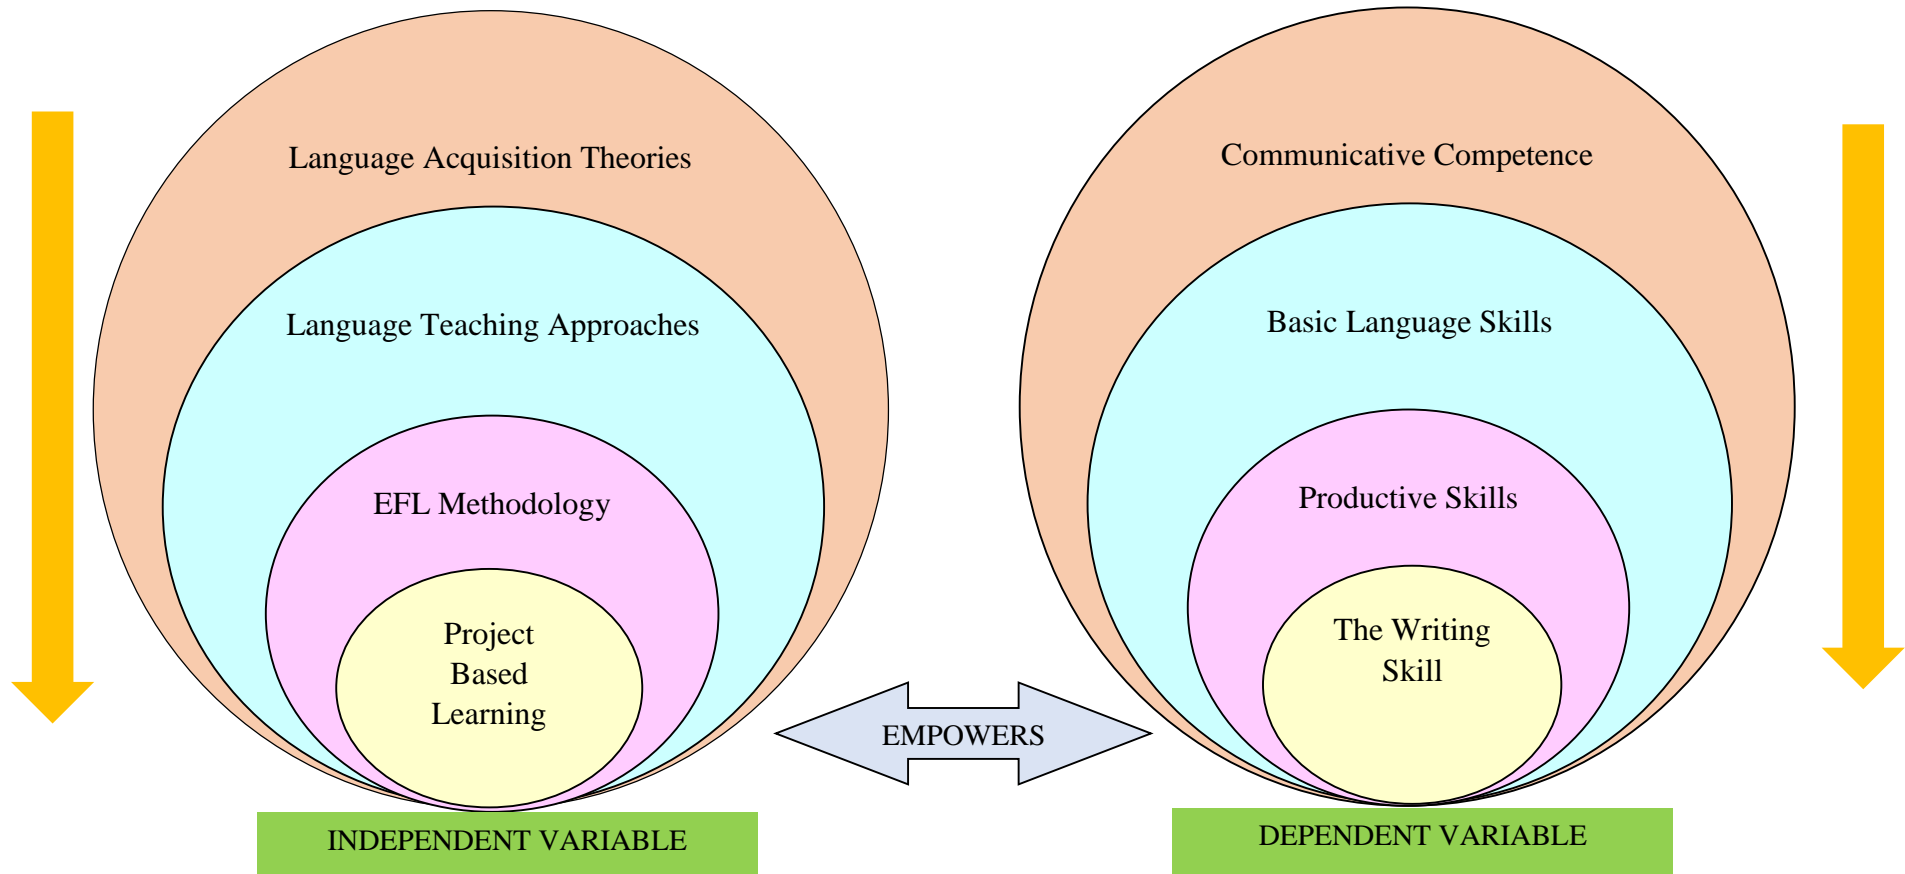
Language Acquisition Theories

Language Teaching Approaches

EFL Methodology

Project Based Learning

INDEPENDENT VARIABLE

EMPOWERS

Communicative Competence

Basic Language Skills

Productive Skills

The Writing Skill

DEPENDENT VARIABLE